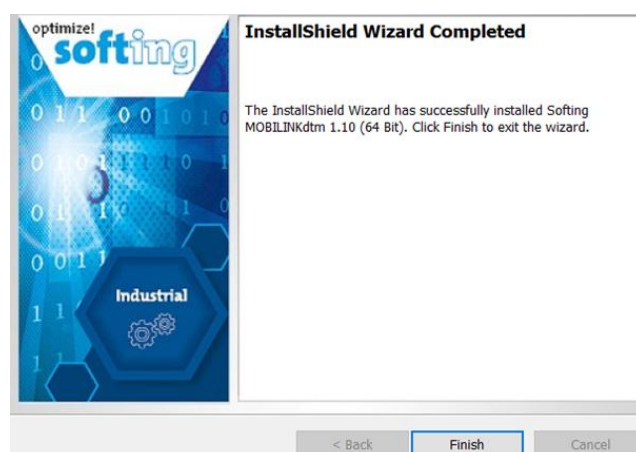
optimize!
softing

Industrial

InstallShield Wizard Completed

The InstallShield Wizard has successfully installed Softing MOBILINKdtm 1.10 (64 Bit). Click Finish to exit the wizard.

< Back
Finish
Cancel